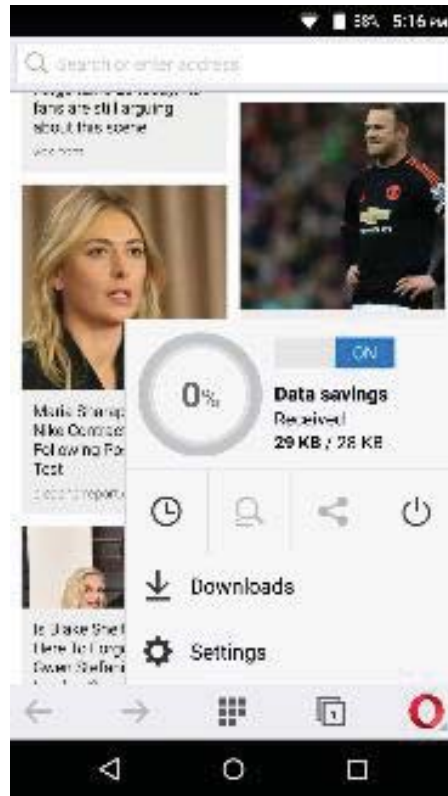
58% 5:16 PM

Search or enter address

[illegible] fans are still arguing about this scene

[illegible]

Maria Sharap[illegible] Nike Contrac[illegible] Following Fa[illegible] Test

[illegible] report

Is Blake Shel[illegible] Here To Forge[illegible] Gwen Stefani

ON

0%

Data savings

Received

29 KB / 28 KB

Downloads

Settings